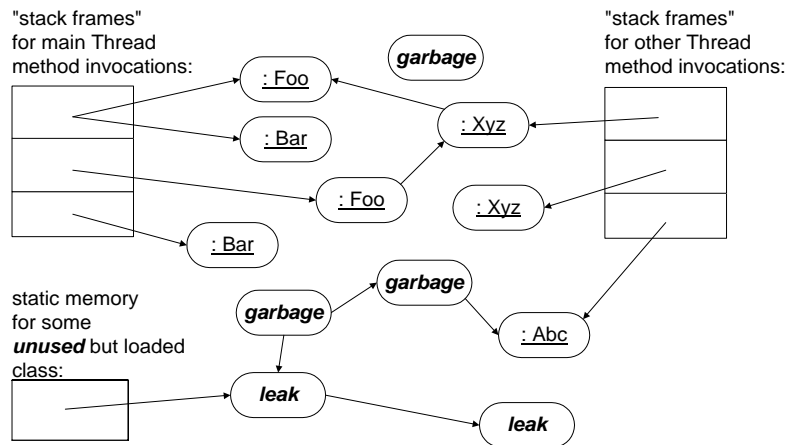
"stack frames" for main Thread method invocations:

garbage

"stack frames" for other Thread method invocations:

: Foo

: Xyz

: Bar

: Foo

: Xyz

: Bar

static memory for some ***unused*** but loaded class:

garbage

garbage

: Abc

leak

leak